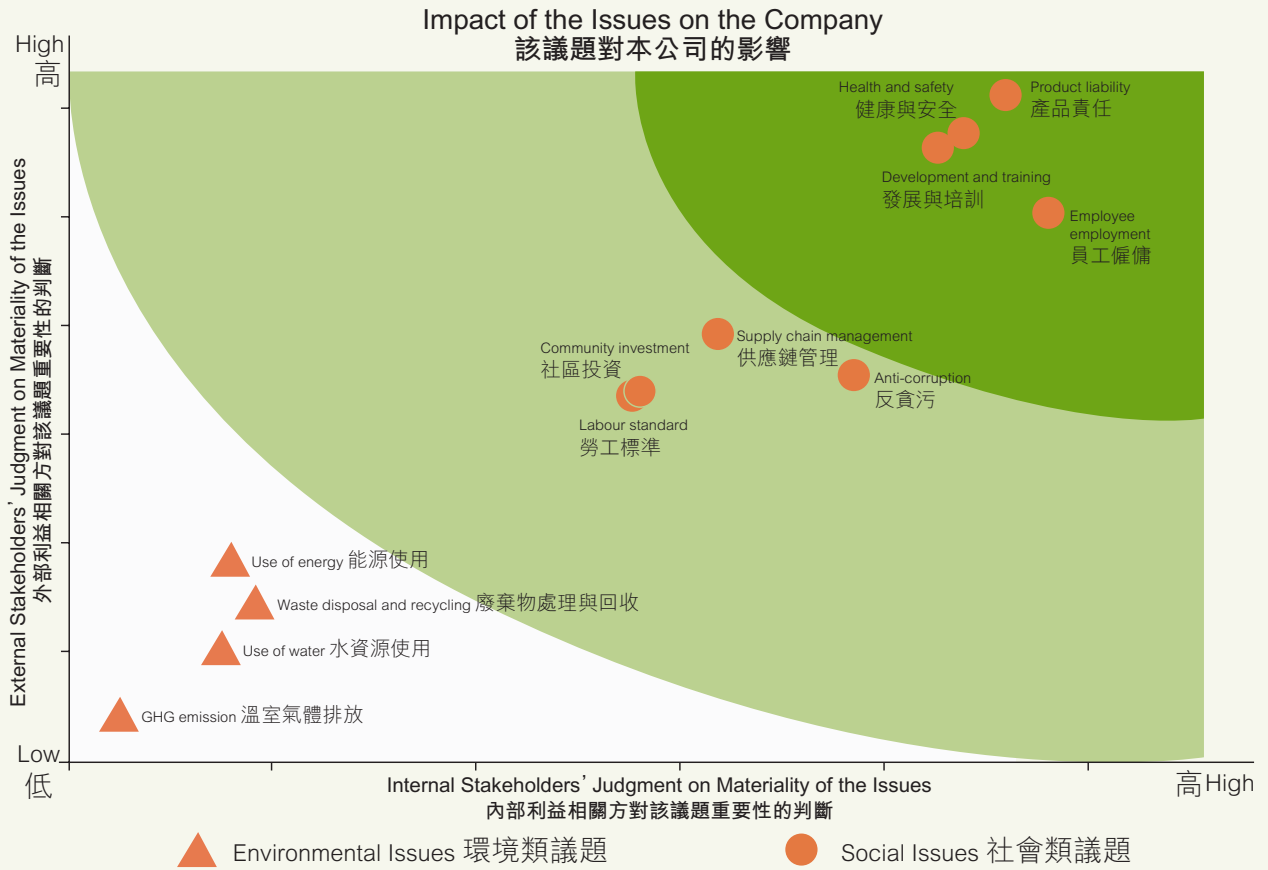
Impact of the Issues on the Company
該議題對本公司的影響

High
高

External Stakeholders' Judgment on Materiality of the Issues
外部利益相關方對該議題重要性的判斷

Low
低

Health and safety
健康與安全

Product liability
產品責任

Development and training
發展與培訓

Employee employment
員工僱傭

Community investment
社區投資

Supply chain management
供應鏈管理

Anti-corruption
反貪污

Labour standard
勞工標準

Use of energy 能源使用

Waste disposal and recycling 廢棄物處理與回收

Use of water 水資源使用

GHG emission 溫室氣體排放

Internal Stakeholders' Judgment on Materiality of the Issues
內部利益相關方對該議題重要性的判斷

高High

Environmental Issues 環境類議題

Social Issues 社會類議題